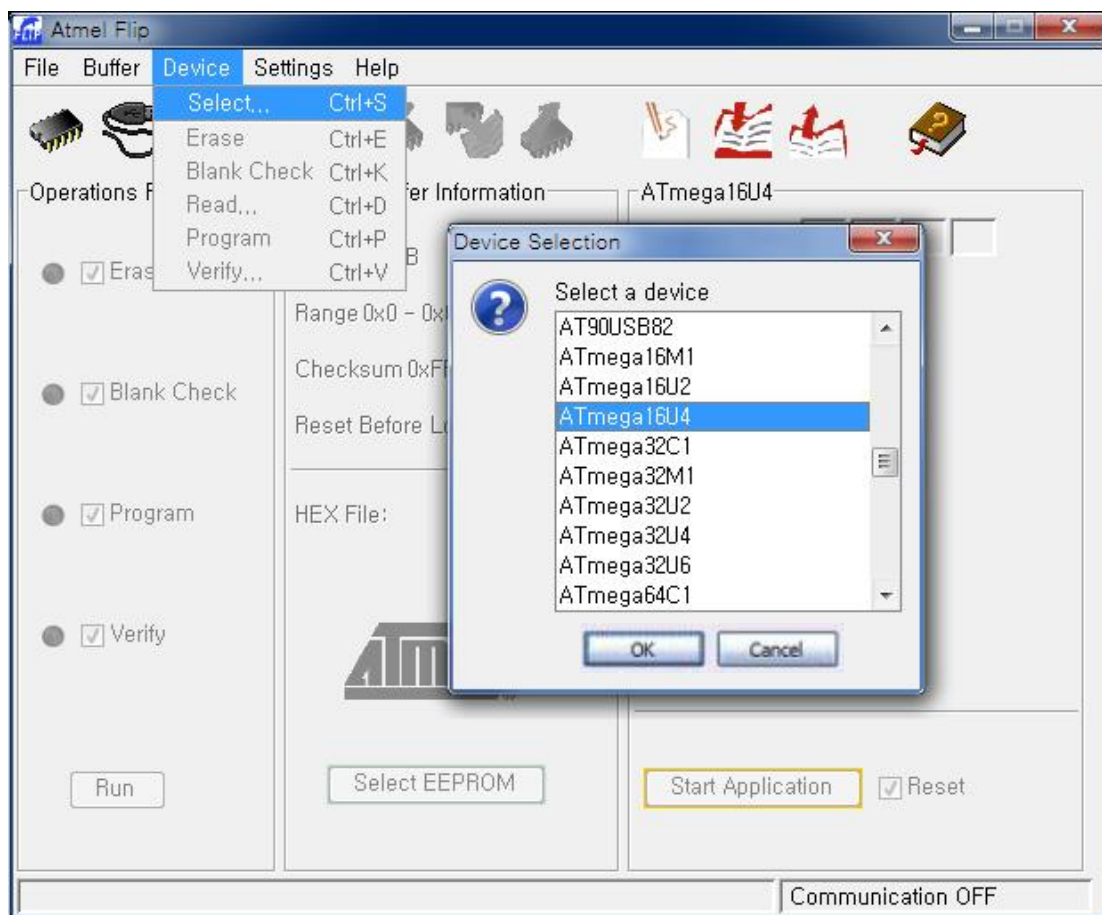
Atmel Flip

File Buffer Device Settings Help

Select... Ctrl+S
Erase Ctrl+E
Blank Check Ctrl+K
Read... Ctrl+D
Program Ctrl+P
Verify... Ctrl+V

Operations F

fer Information

ATmega16U4

Eras

B

Range 0x0 - 0x

Checksum 0xFF

Reset Before L

Blank Check

Program

HEX File:

Verify

Device Selection

Select a device

AT90USB82
ATmega16M1
ATmega16U2
ATmega16U4
ATmega32C1
ATmega32M1
ATmega32U2
ATmega32U4
ATmega32U6
ATmega64C1

OK Cancel

Run

Select EEPROM

Start Application

Reset

Communication OFF